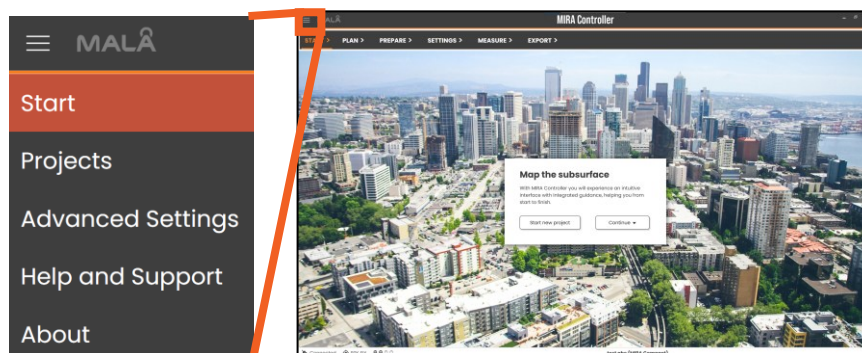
MALÅ

Start

Projects

Advanced Settings

Help and Support

About

MALÅ

MIRA Controller

START > PLAN > PREPARE > SETTINGS > MEASURE > EXPORT >

Map the subsurface

With MIRA Controller you will experience an intuitive interface with integrated guidance, helping you from start to finish.

Start new project

Continue

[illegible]